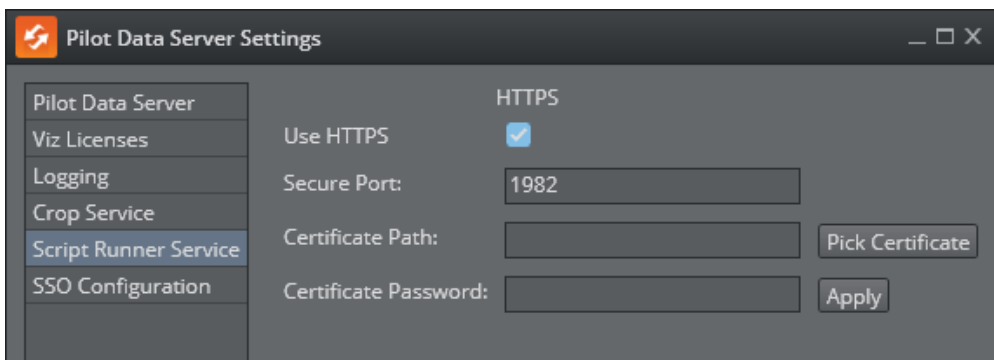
Pilot Data Server Settings

Pilot Data Server
Viz Licenses
Logging
Crop Service
Script Runner Service
SSO Configuration

HTTPS

Use HTTPS

Secure Port: 1982

Certificate Path: Pick Certificate

Certificate Password: Apply